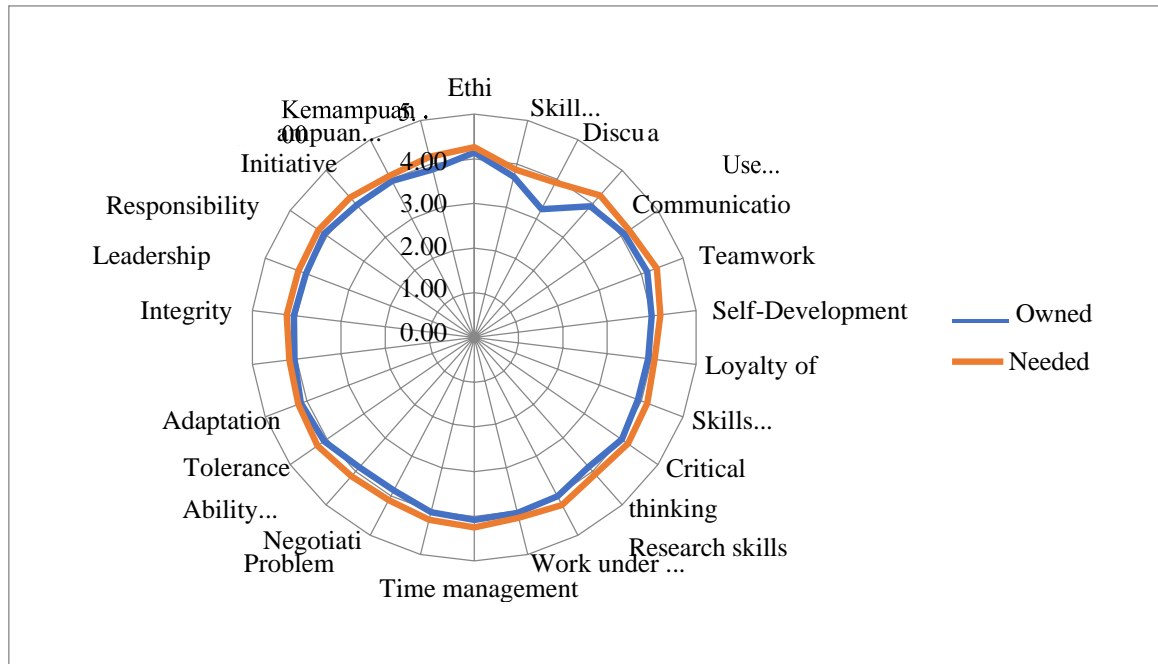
Ethi
Skill...
Discu a
Use...
Communicatio
Teamwork
Self-Development
Loyalty of
Skills...
Critical thinking
Research skills
Work under ...
Time management
Problem
Negotiati
Ability...
Tolerance
Adaptation
Integrity
Leadership
Responsibility
Initiative
ampuan...
Kemampuan...
5.00
4.00
3.00
2.00
1.00
0.00
Owned
Needed